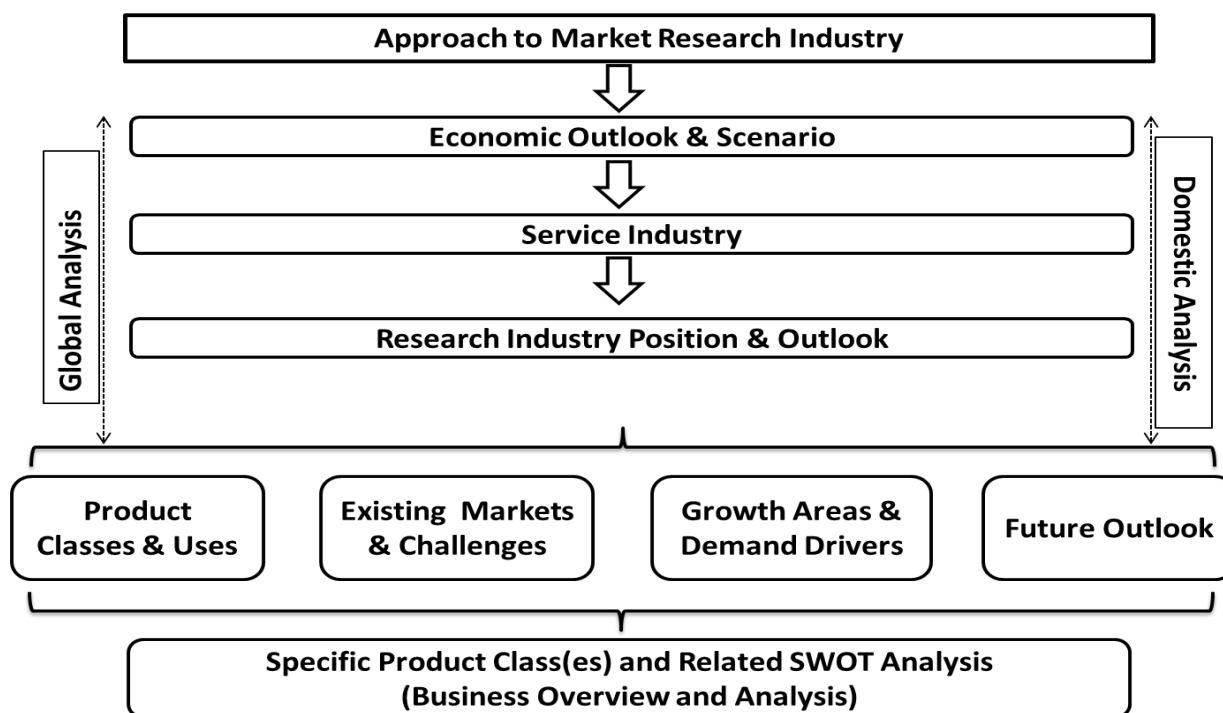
Approach to Market Research Industry

Economic Outlook & Scenario

Service Industry

Research Industry Position & Outlook

Global Analysis

Domestic Analysis

Product Classes & Uses

Existing Markets & Challenges

Growth Areas & Demand Drivers

Future Outlook

Specific Product Class(es) and Related SWOT Analysis (Business Overview and Analysis)